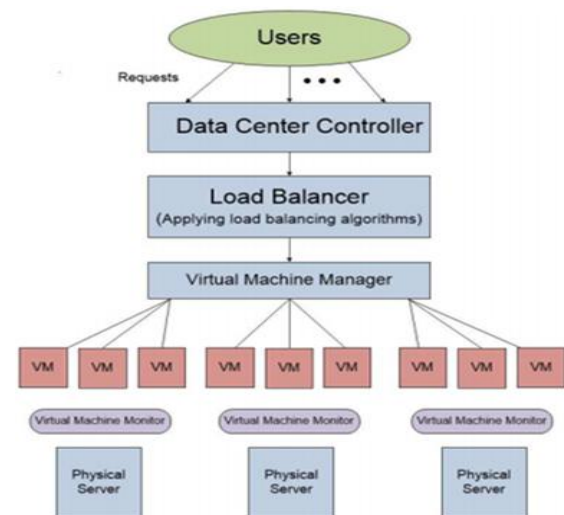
Users

Requests

• • •

Data Center Controller

Load Balancer
(Applying load balancing algorithms)

Virtual Machine Manager

VM VM VM VM VM VM VM VM VM

Virtual Machine Monitor

Virtual Machine Monitor

Virtual Machine Monitor

Physical Server

Physical Server

Physical Server